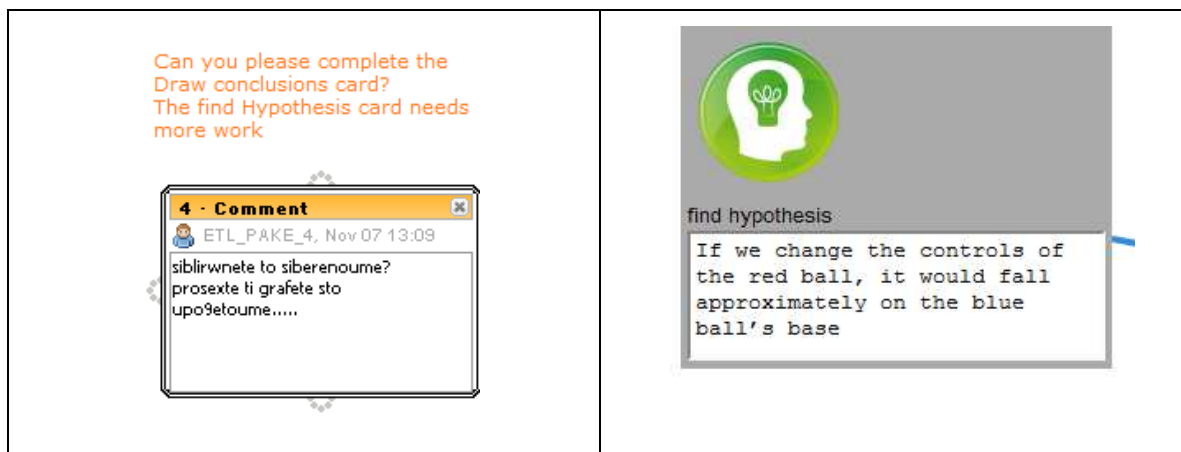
Can you please complete the Draw conclusions card?
The find Hypothesis card needs more work

4 - Comment
ETL_PAKE_4, Nov 07 13:09
siblirwnete to siberenoume? prosexte ti grafete sto upo9etoume.....

find hypothesis
If we change the controls of the red ball, it would fall approximately on the blue ball's base